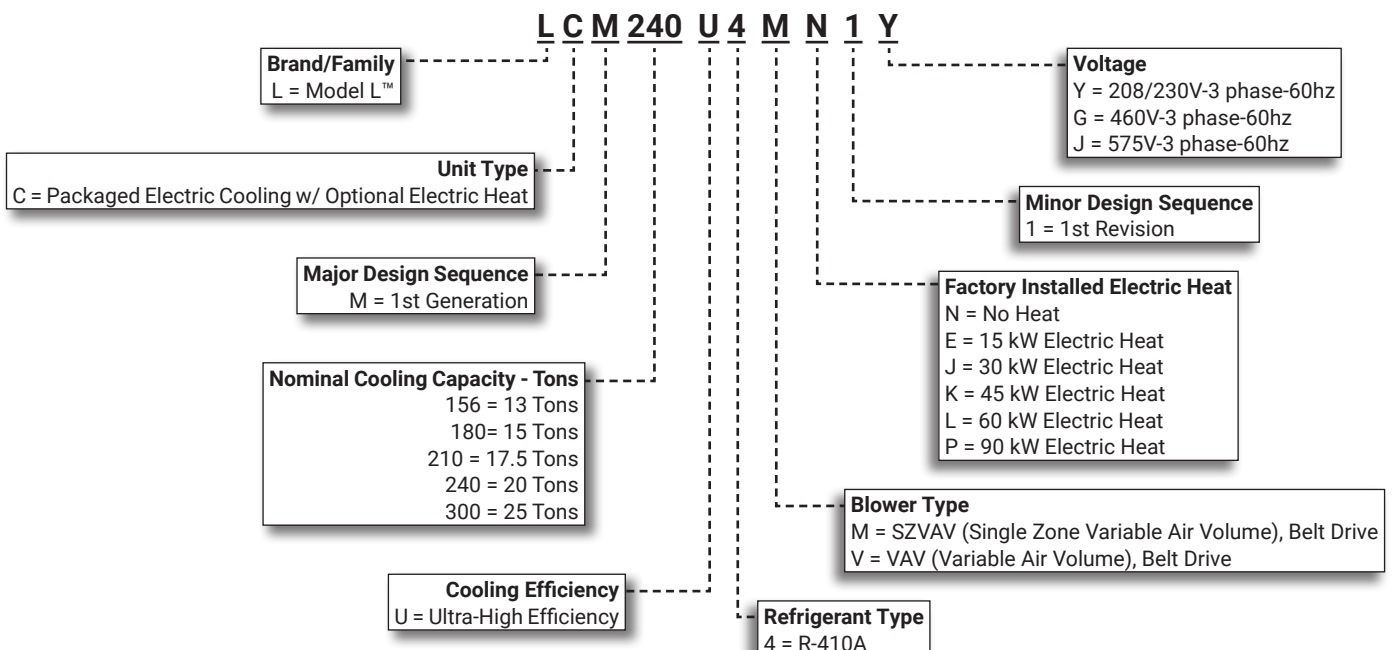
L C M 240 U 4 M N 1 Y

Brand/Family
L = Model L™

Unit Type
C = Packaged Electric Cooling w/ Optional Electric Heat

Major Design Sequence
M = 1st Generation

Nominal Cooling Capacity - Tons
156 = 13 Tons
180= 15 Tons
210 = 17.5 Tons
240 = 20 Tons
300 = 25 Tons

Cooling Efficiency
U = Ultra-High Efficiency

Voltage
Y = 208/230V-3 phase-60hz
G = 460V-3 phase-60hz
J = 575V-3 phase-60hz

Minor Design Sequence
1 = 1st Revision

Factory Installed Electric Heat
N = No Heat
E = 15 kW Electric Heat
J = 30 kW Electric Heat
K = 45 kW Electric Heat
L = 60 kW Electric Heat
P = 90 kW Electric Heat

Blower Type
M = SZVAV (Single Zone Variable Air Volume), Belt Drive
V = VAV (Variable Air Volume), Belt Drive

Refrigerant Type
4 = R-410A